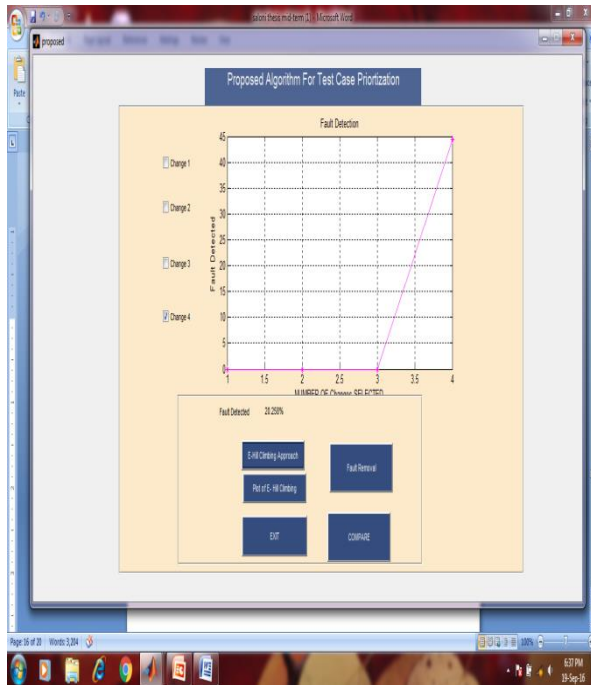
saloni thesis mid-term (1) - Microsoft Word

proposed

Paste

Proposed Algorithm For Test Case Priortization

Fault Detection

Change 1

Change 2

Change 3

Change 4

Fault Detected

45
40
35
30
25
20
15
10
5
0

1
1.5
2
2.5
3
3.5
4

NUMBER OF Changes SELECTED

Fault Detected 28.258%

E-Hill Climbing Approach

Plot of E- Hill Climbing

Fault Removal

EXIT

COMPARE

Page 16 of 28 Words: 3,204

100%

6:37 PM
19-Sep-16